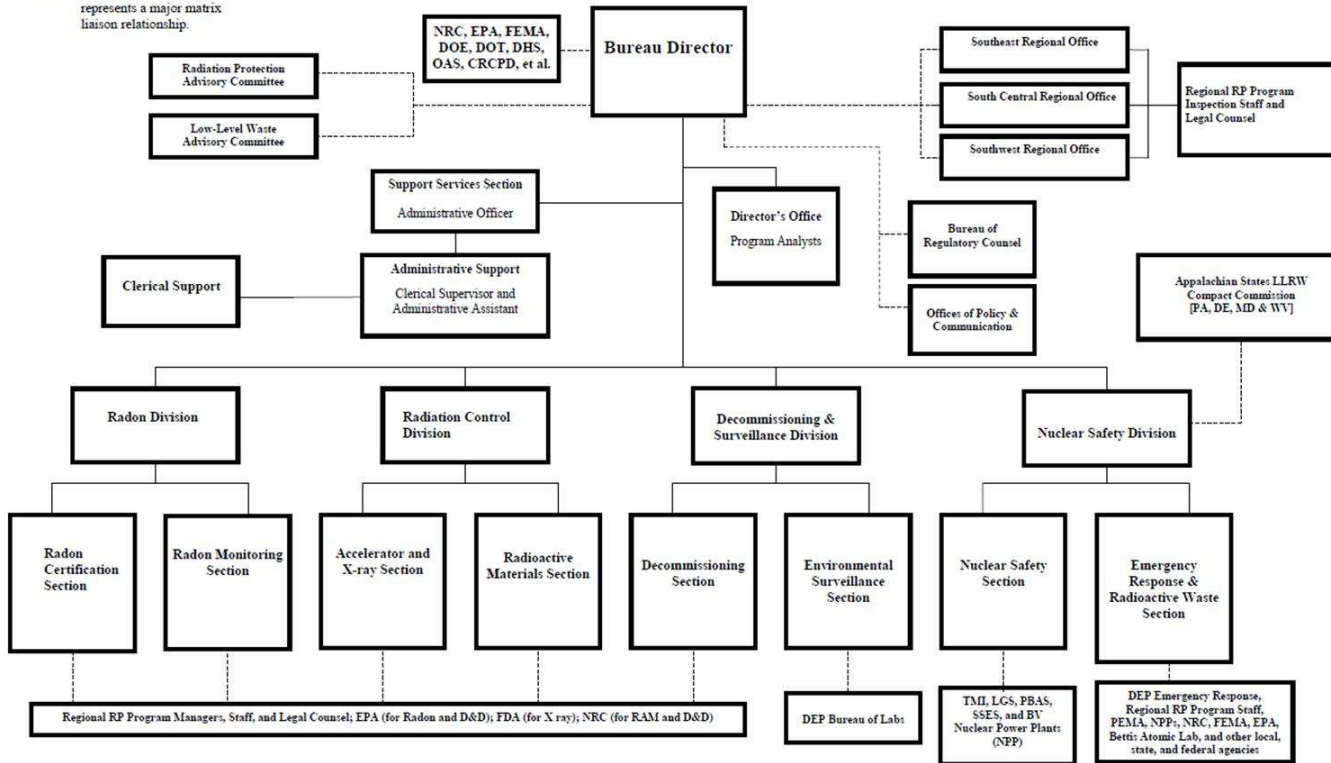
represents a major matrix liaison relationship.

Bureau Director

NRC, EPA, FEMA, DOE, DOT, DHS, OAS, CRCPD, et al.

Radiation Protection Advisory Committee

Low-Level Waste Advisory Committee

Southeast Regional Office

South Central Regional Office

Southwest Regional Office

Regional RP Program Inspection Staff and Legal Counsel

Support Services Section
Administrative Officer

Director's Office
Program Analysts

Bureau of Regulatory Counsel

Offices of Policy & Communication

Clerical Support

Administrative Support
Clerical Supervisor and Administrative Assistant

Appalachian States LLRW Compact Commission [PA, DE, MD & WV]

Radon Division

Radiation Control Division

Decommissioning & Surveillance Division

Nuclear Safety Division

Radon Certification Section

Radon Monitoring Section

Accelerator and X-ray Section

Radioactive Materials Section

Decommissioning Section

Environmental Surveillance Section

Nuclear Safety Section

Emergency Response & Radioactive Waste Section

Regional RP Program Managers, Staff, and Legal Counsel; EPA (for Radon and D&D); FDA (for X ray); NRC (for RAM and D&D)

DEP Bureau of Labs

TMI, LGS, PBAS, SSES, and BV Nuclear Power Plants (NPP)

DEP Emergency Response, Regional RP Program Staff, PEMA, NPPs, NRC, FEMA, EPA, Bettis Atomic Lab, and other local, state, and federal agencies